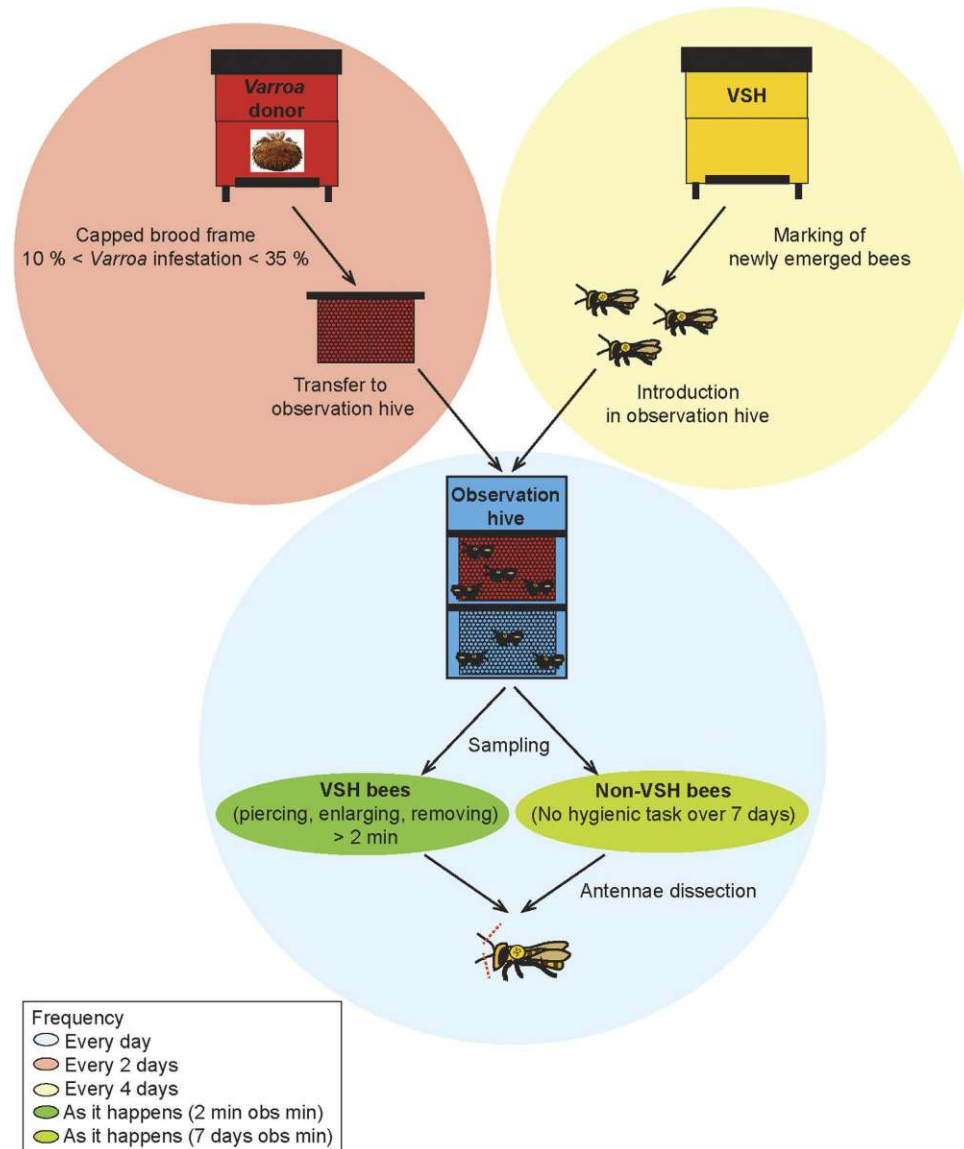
Varroa donor

VSH

Capped brood frame
10 % < Varroa infestation < 35 %

Marking of newly emerged bees

Transfer to observation hive

Introduction in observation hive

Observation hive

Sampling

VSH bees
(piercing, enlarging, removing)
> 2 min

Non-VSH bees
(No hygienic task over 7 days)

Antennae dissection

Frequency
Every day
Every 2 days
Every 4 days
As it happens (2 min obs min)
As it happens (7 days obs min)